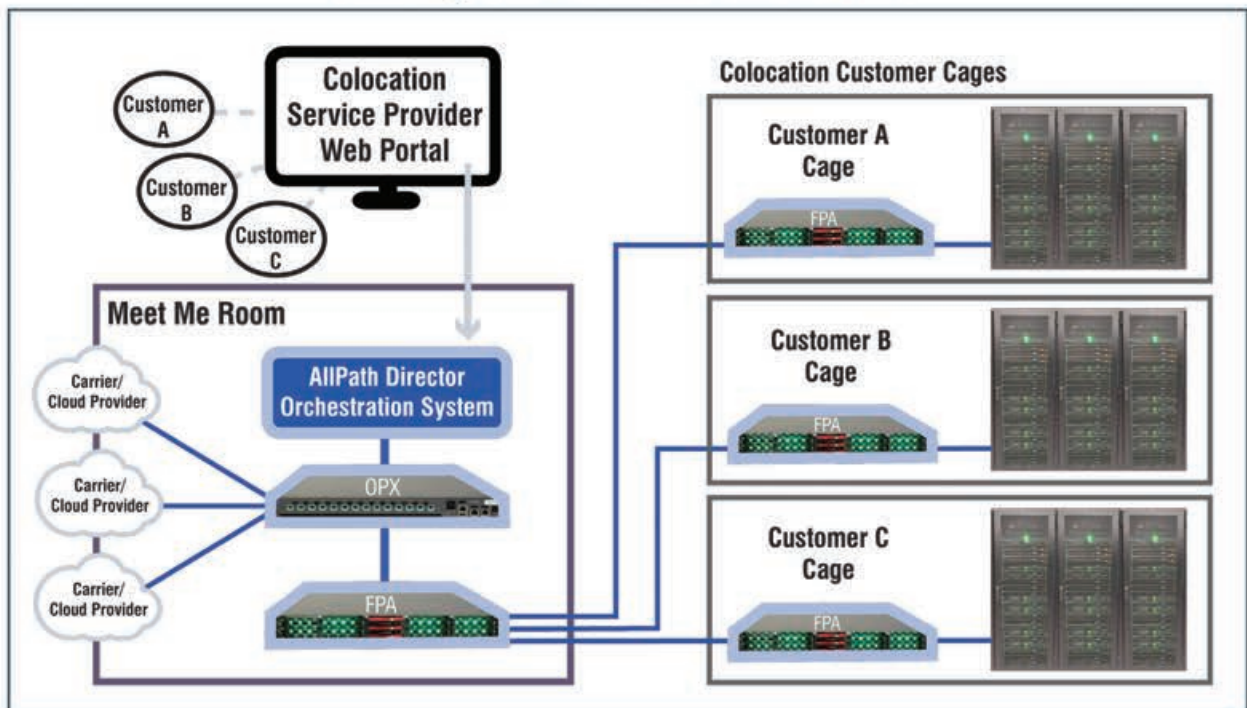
Colocation Service Provider Web Portal

Customer A

Customer B

Customer C

Colocation Customer Cages

Customer A Cage

FPA

Customer B Cage

FPA

Customer C Cage

FPA

Meet Me Room

Carrier/ Cloud Provider

Carrier/ Cloud Provider

Carrier/ Cloud Provider

AllPath Director Orchestration System

OPX

FPA